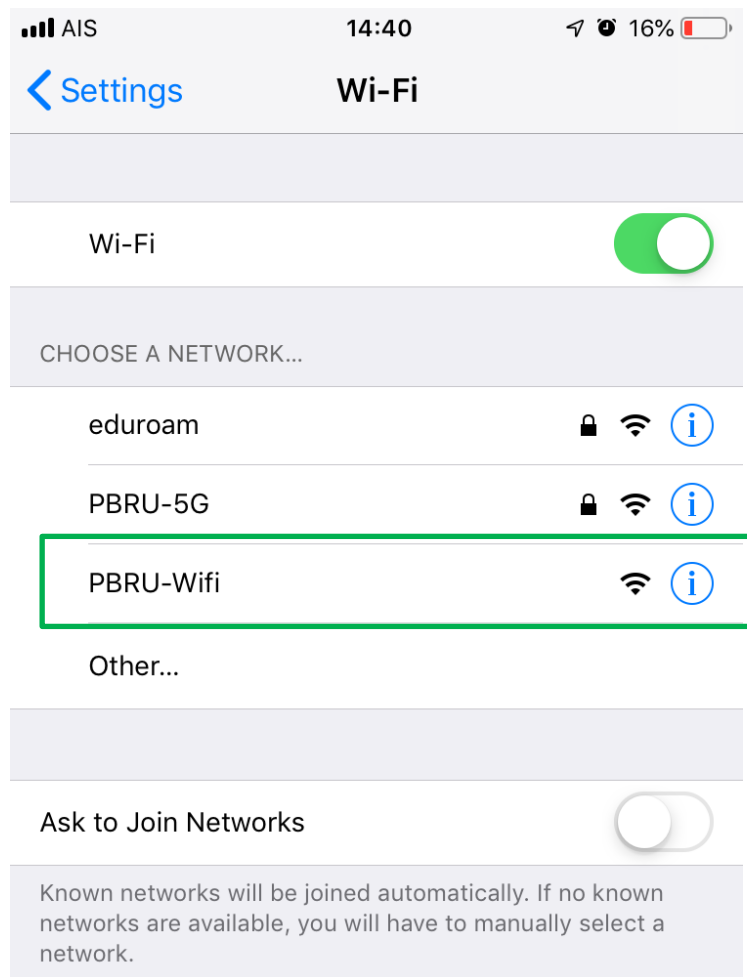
AIS 14:40 16%

Settings Wi-Fi

Wi-Fi

CHOOSE A NETWORK...

eduroam

PBRU-5G

PBRU-Wifi

Other...

Ask to Join Networks

Known networks will be joined automatically. If no known networks are available, you will have to manually select a network.